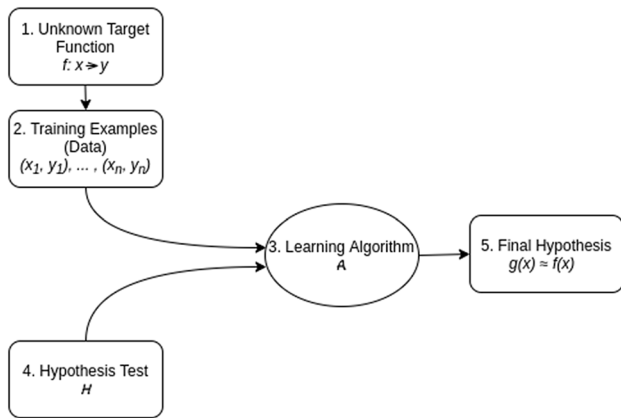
1. Unknown Target Function
$f: x \rightarrow y$

2. Training Examples (Data)
$(x_1, y_1), \ldots, (x_n, y_n)$

3. Learning Algorithm
$A$

5. Final Hypothesis
$g(x) \approx f(x)$

4. Hypothesis Test
$H$